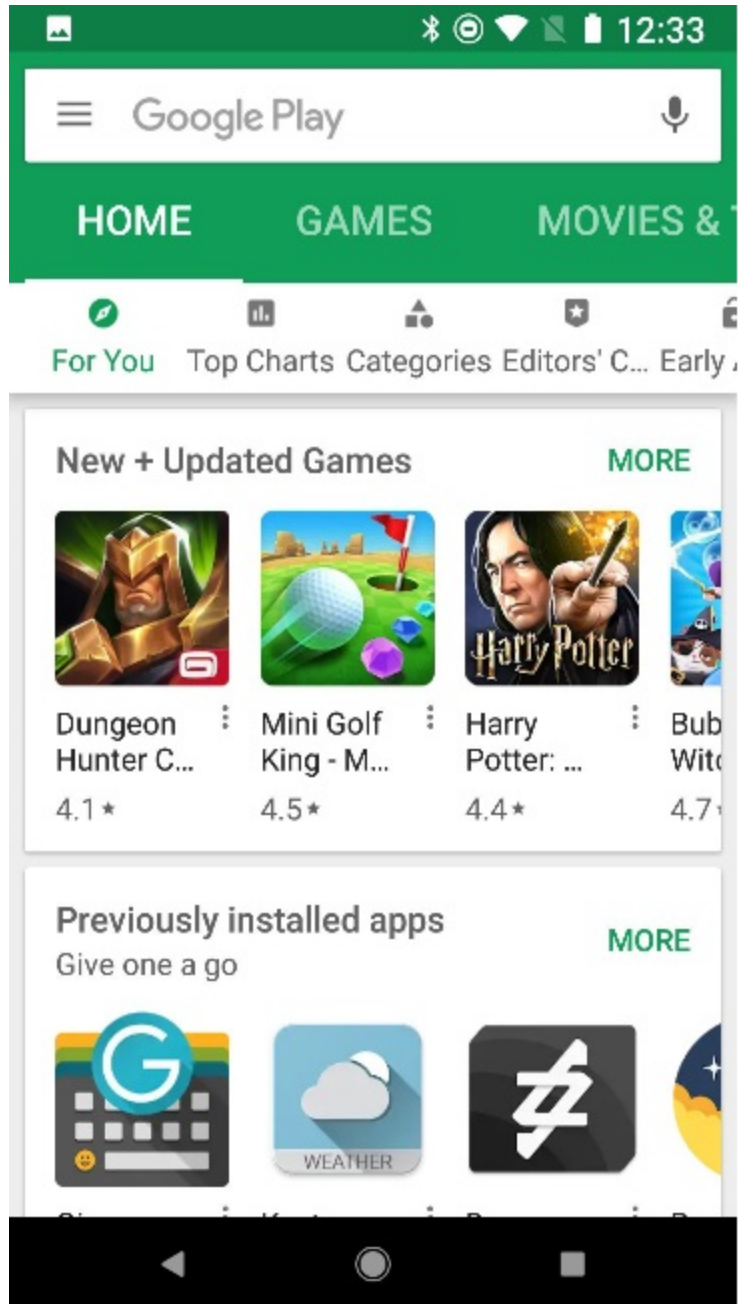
12:33

Google Play

HOME GAMES MOVIES & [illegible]

For You Top Charts Categories Editors' C... Early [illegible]

New + Updated Games MORE

Dungeon Hunter C... 4.1★

Mini Golf King - M... 4.5★

Harry Potter Harry Potter: ... 4.4★

Bub Witc 4.7

Previously installed apps MORE
Give one a go

WEATHER